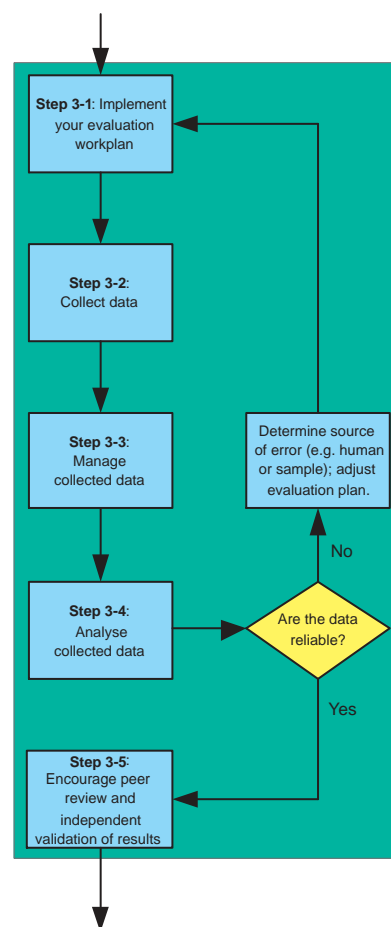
**Step 3-1**: Implement your evaluation workplan

**Step 3-2**: Collect data

**Step 3-3**: Manage collected data

**Step 3-4**: Analyse collected data

Are the data reliable?

No

Determine source of error (e.g. human or sample); adjust evaluation plan.

Yes

**Step 3-5**: Encourage peer review and independent validation of results